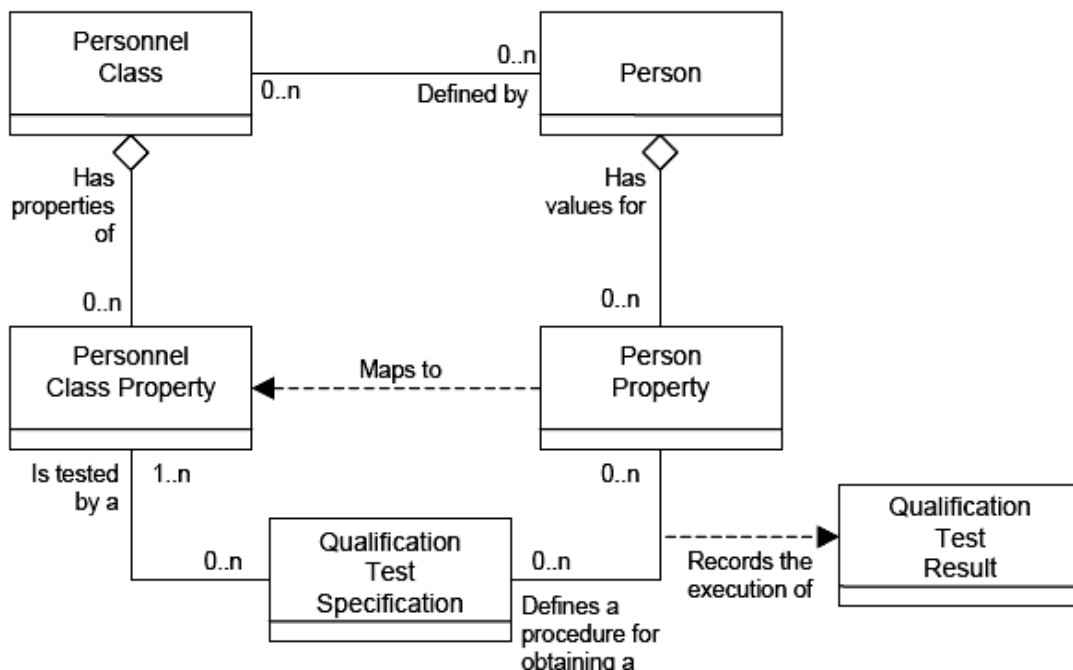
Personnel Class

0..n

0..n

Defined by

Person

Has properties of

Has values for

0..n

0..n

Personnel Class Property

Maps to

Person Property

Is tested by a

1..n

0..n

0..n

Qualification Test Specification

0..n

Records the execution of

Qualification Test Result

Defines a procedure for obtaining a